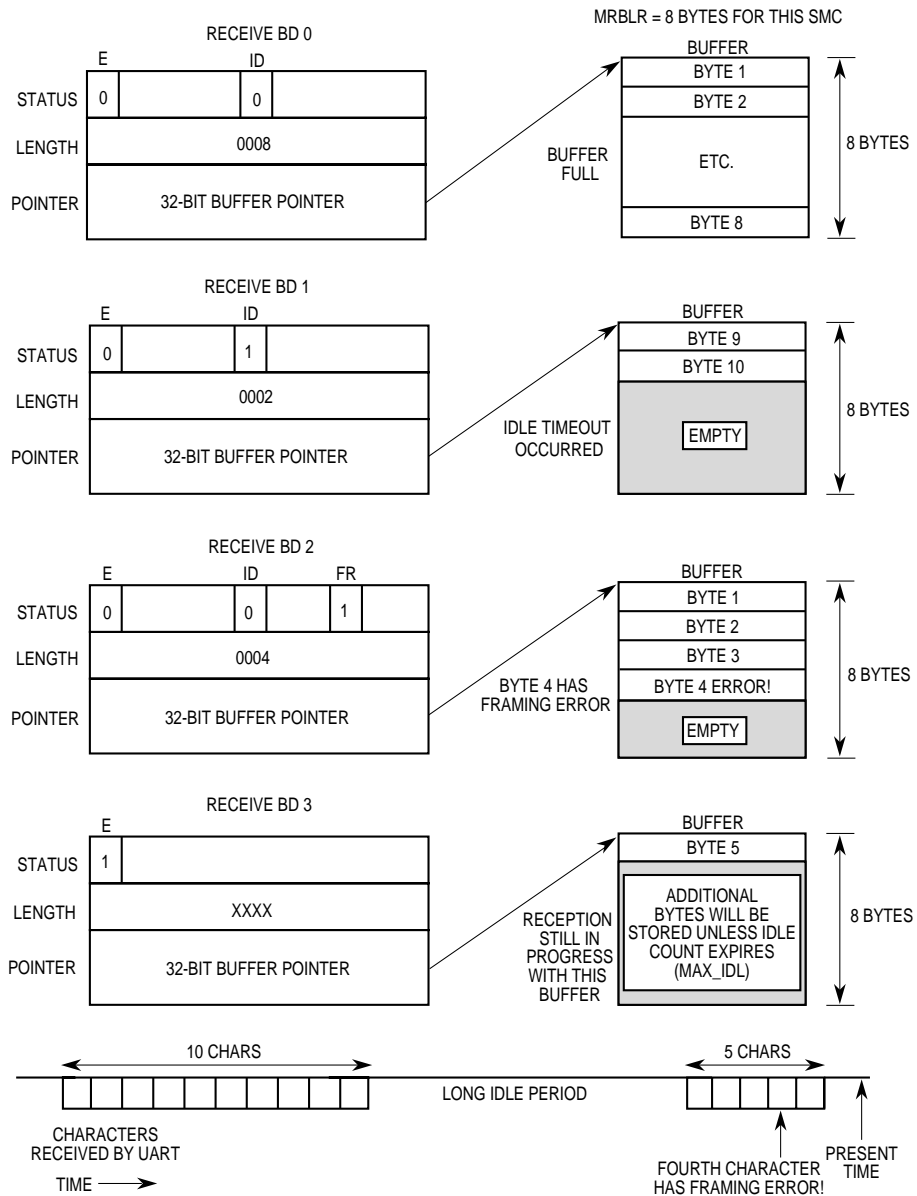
MRBLR = 8 BYTES FOR THIS SMC

RECEIVE BD 0

E ID

STATUS 0 0

LENGTH 0008

POINTER 32-BIT BUFFER POINTER

BUFFER FULL

BUFFER

BYTE 1

BYTE 2

ETC.

BYTE 8

8 BYTES

RECEIVE BD 1

E ID

STATUS 0 1

LENGTH 0002

POINTER 32-BIT BUFFER POINTER

IDLE TIMEOUT OCCURRED

BUFFER

BYTE 9

BYTE 10

EMPTY

8 BYTES

RECEIVE BD 2

E ID FR

STATUS 0 0 1

LENGTH 0004

POINTER 32-BIT BUFFER POINTER

BYTE 4 HAS FRAMING ERROR

BUFFER

BYTE 1

BYTE 2

BYTE 3

BYTE 4 ERROR!

EMPTY

8 BYTES

RECEIVE BD 3

E

STATUS 1

LENGTH XXXX

POINTER 32-BIT BUFFER POINTER

RECEPTION STILL IN PROGRESS WITH THIS BUFFER

BUFFER

BYTE 5

ADDITIONAL BYTES WILL BE STORED UNLESS IDLE COUNT EXPIRES (MAX_IDL)

8 BYTES

10 CHARS

LONG IDLE PERIOD

5 CHARS

CHARACTERS RECEIVED BY UART

TIME

FOURTH CHARACTER HAS FRAMING ERROR!

PRESENT TIME